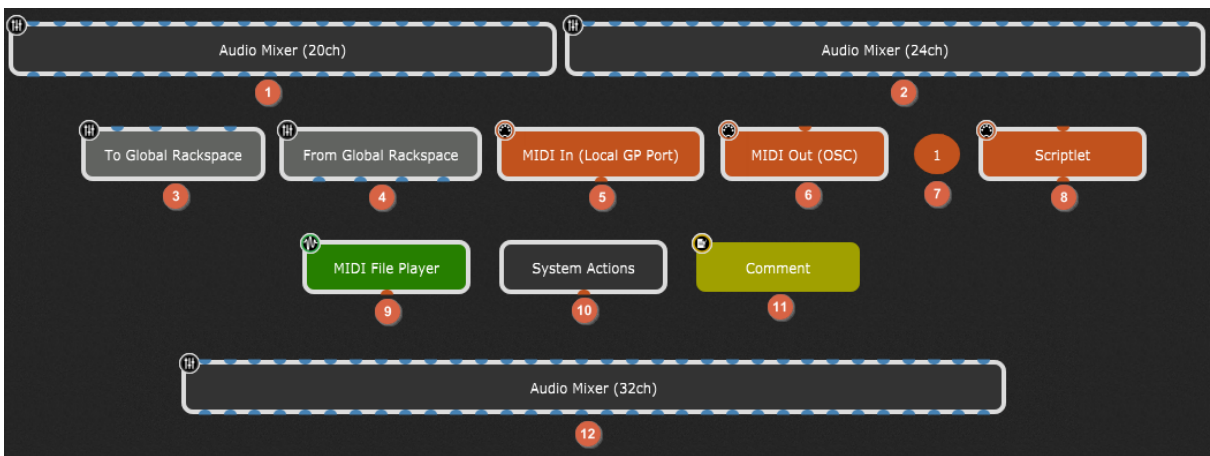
Audio Mixer (20ch)

1

Audio Mixer (24ch)

2

To Global Rackspace

3

From Global Rackspace

4

MIDI In (Local GP Port)

5

MIDI Out (OSC)

6

1

7

Scriptlet

8

MIDI File Player

9

System Actions

10

Comment

11

Audio Mixer (32ch)

12